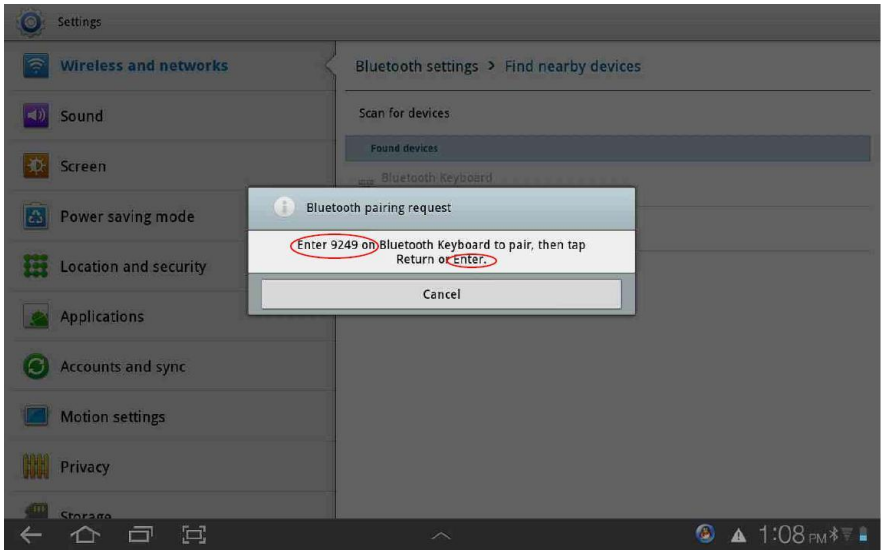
Settings

Wireless and networks

Sound

Screen

Power saving mode

Location and security

Applications

Accounts and sync

Motion settings

Privacy

Storage

Bluetooth settings > Find nearby devices

Scan for devices

Found devices

Bluetooth Keyboard

Bluetooth pairing request

Enter 9249 on Bluetooth Keyboard to pair, then tap Return or Enter.

Cancel

1:08 PM